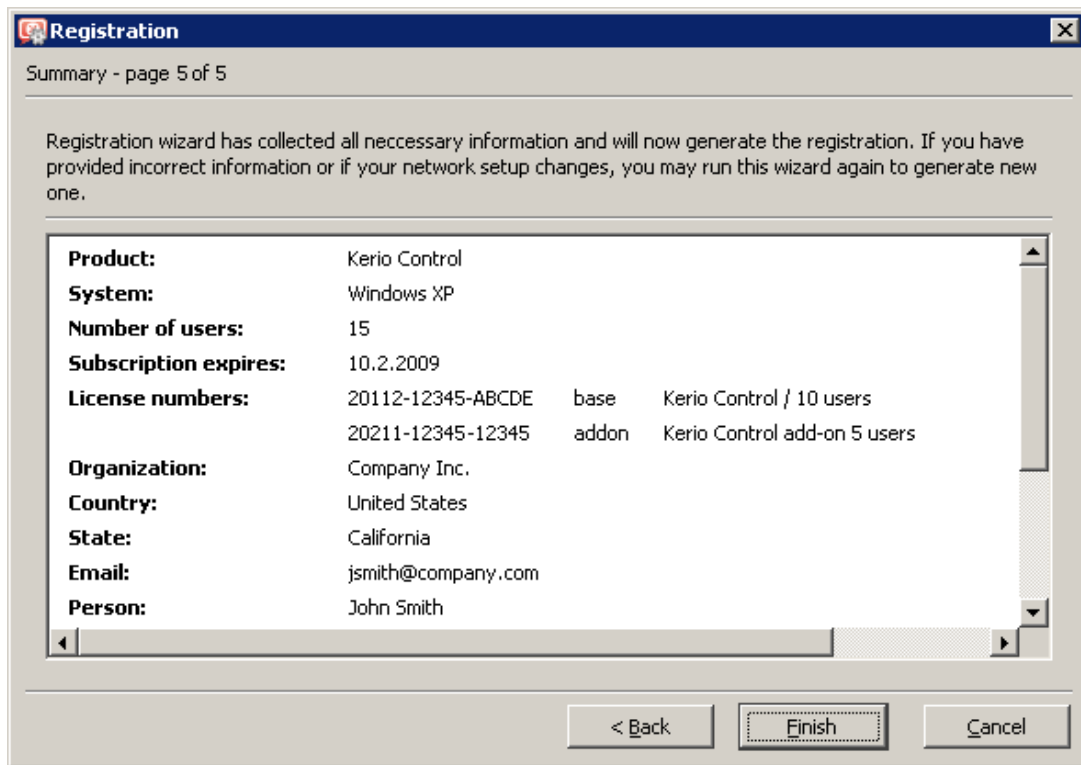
Registration

Summary - page 5 of 5

Registration wizard has collected all neccessary information and will now generate the registration. If you have provided incorrect information or if your network setup changes, you may run this wizard again to generate new one.

| | | | |
|---|---|---|---|
| **Product:** | Kerio Control | | |
| **System:** | Windows XP | | |
| **Number of users:** | 15 | | |
| **Subscription expires:** | 10.2.2009 | | |
| **License numbers:** | 20112-12345-ABCDE | base | Kerio Control / 10 users |
| | 20211-12345-12345 | addon | Kerio Control add-on 5 users |
| **Organization:** | Company Inc. | | |
| **Country:** | United States | | |
| **State:** | California | | |
| **Email:** | jsmith@company.com | | |
| **Person:** | John Smith | | |

< Back Finish Cancel